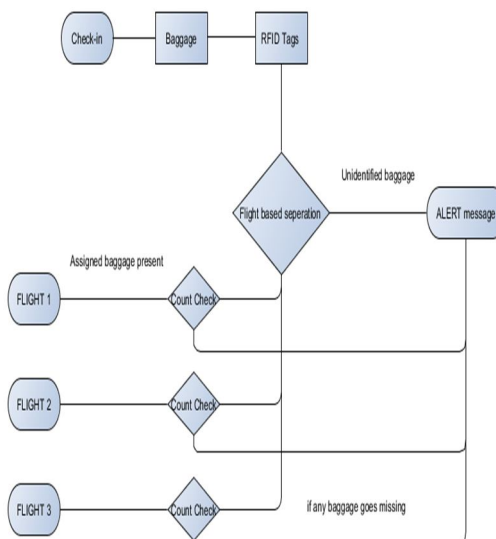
Check-in
Baggage
RFID Tags
Unidentified baggage
Flight based seperation
ALERT message
Assigned baggage present
FLIGHT 1
Count Check
FLIGHT 2
Count Check
FLIGHT 3
Count Check
if any baggage goes missing